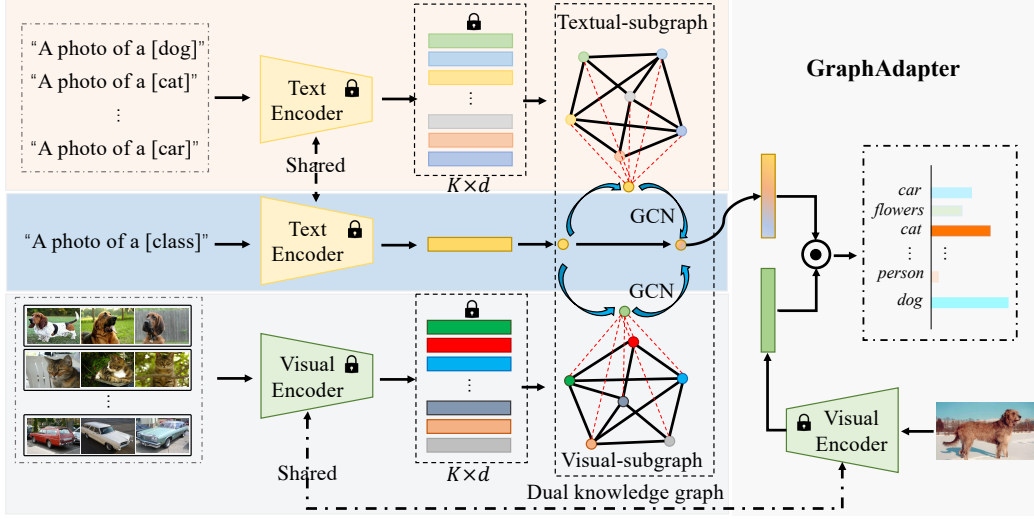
“A photo of a [dog]”
“A photo of a [cat]”
⋮
“A photo of a [car]”

Text Encoder

Shared

$K \times d$

Textual-subgraph

GraphAdapter

“A photo of a [class]”

Text Encoder

GCN

GCN

car
flowers
cat
⋮
person
dog

Visual Encoder

$K \times d$

Visual-subgraph

Dual knowledge graph

Shared

Visual Encoder